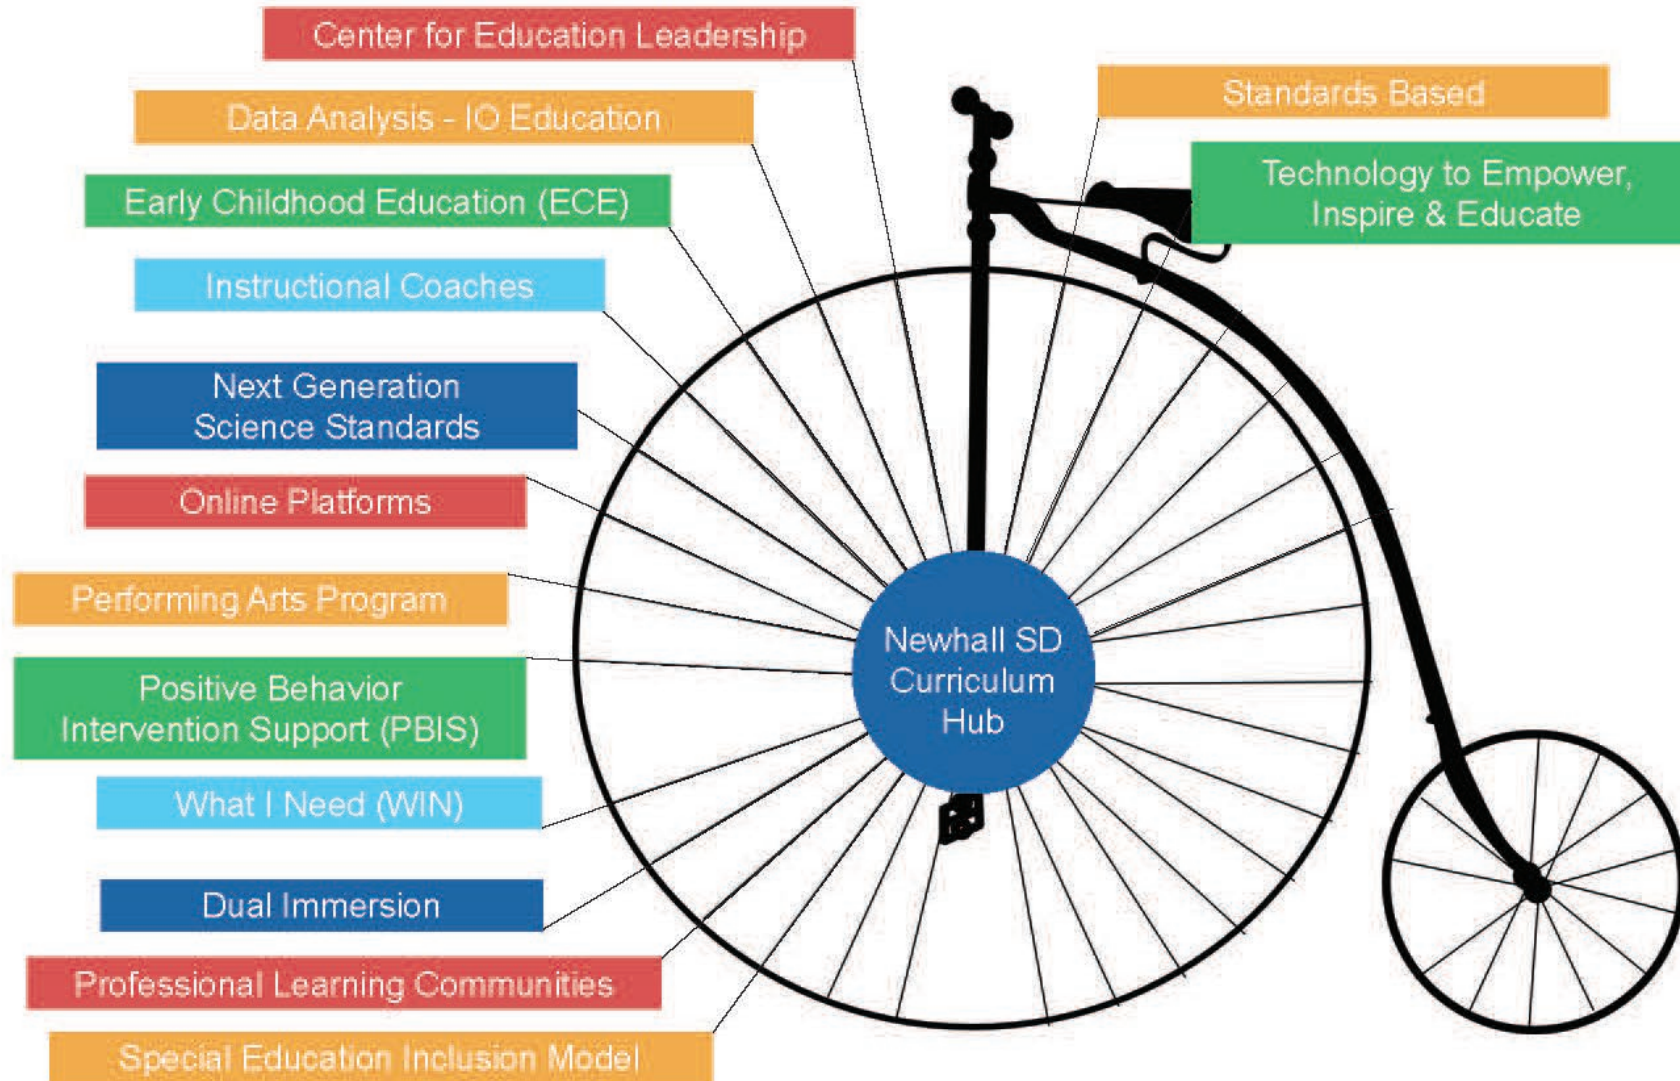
Center for Education Leadership

Data Analysis - IO Education

Early Childhood Education (ECE)

Instructional Coaches

Next Generation Science Standards

Online Platforms

Performing Arts Program

Positive Behavior Intervention Support (PBIS)

What I Need (WIN)

Dual Immersion

Professional Learning Communities

Special Education Inclusion Model

Standards Based

Technology to Empower, Inspire & Educate

Newhall SD Curriculum Hub